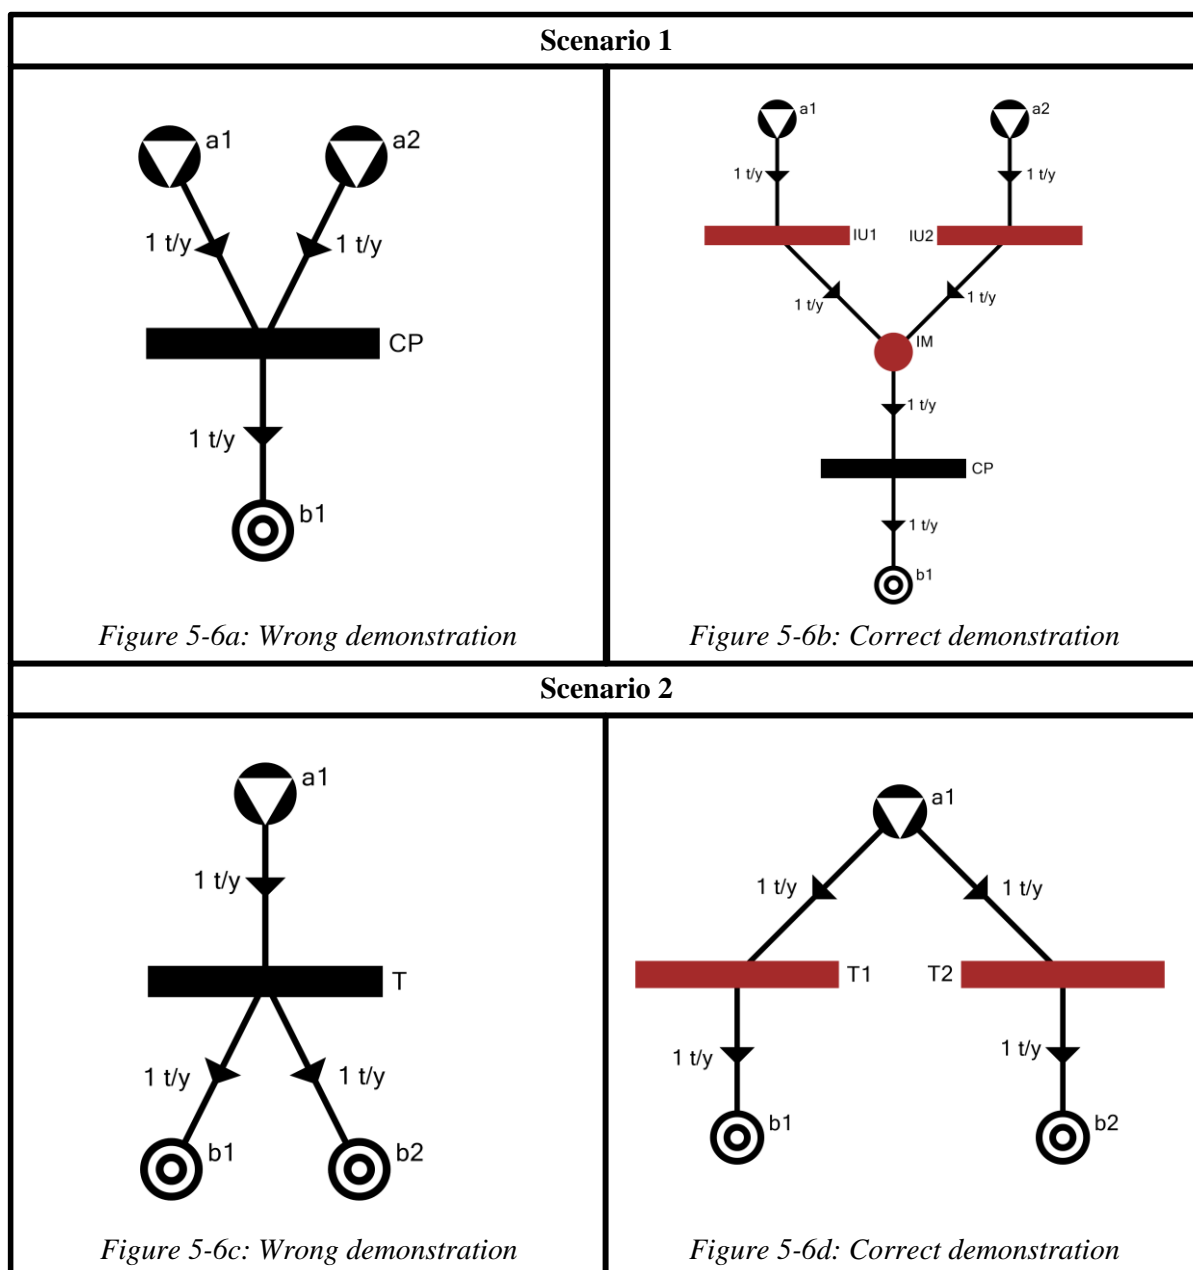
Scenario 1

a1
a2
1 t/y
1 t/y
CP
1 t/y
b1

Figure 5-6a: Wrong demonstration

a1
a2
1 t/y
1 t/y
IU1
IU2
1 t/y
1 t/y
IM
1 t/y
CP
1 t/y
b1

Figure 5-6b: Correct demonstration

Scenario 2

a1
1 t/y
T
1 t/y
1 t/y
b1
b2

Figure 5-6c: Wrong demonstration

a1
1 t/y
1 t/y
T1
T2
1 t/y
1 t/y
b1
b2

Figure 5-6d: Correct demonstration